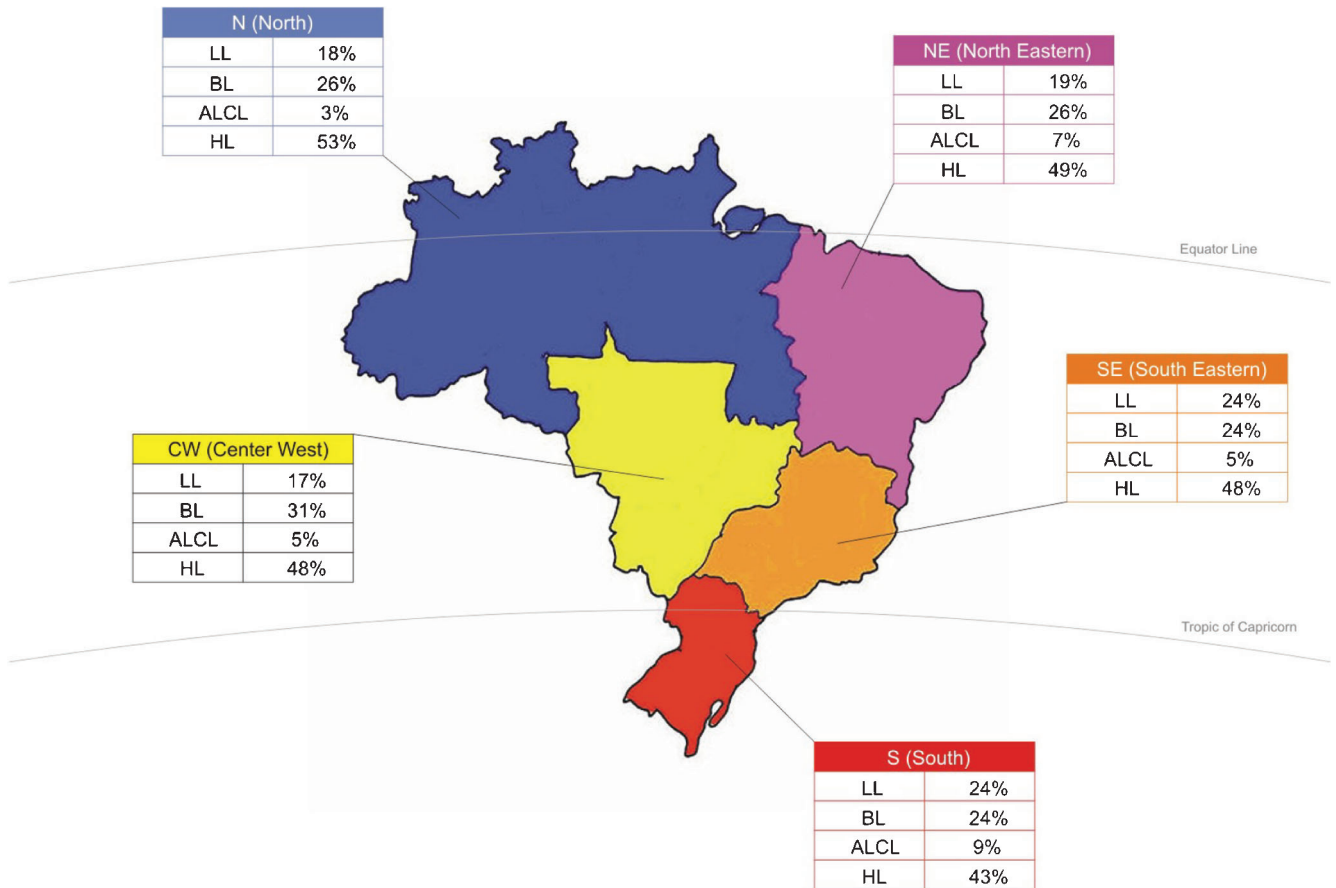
| N (North) | |
|---|---|
| LL | 18% |
| BL | 26% |
| ALCL | 3% |
| HL | 53% |

| NE (North Eastern) | |
|---|---|
| LL | 19% |
| BL | 26% |
| ALCL | 7% |
| HL | 49% |

Equator Line

| SE (South Eastern) | |
|---|---|
| LL | 24% |
| BL | 24% |
| ALCL | 5% |
| HL | 48% |

| CW (Center West) | |
|---|---|
| LL | 17% |
| BL | 31% |
| ALCL | 5% |
| HL | 48% |

Tropic of Capricorn

| S (South) | |
|---|---|
| LL | 24% |
| BL | 24% |
| ALCL | 9% |
| HL | 43% |